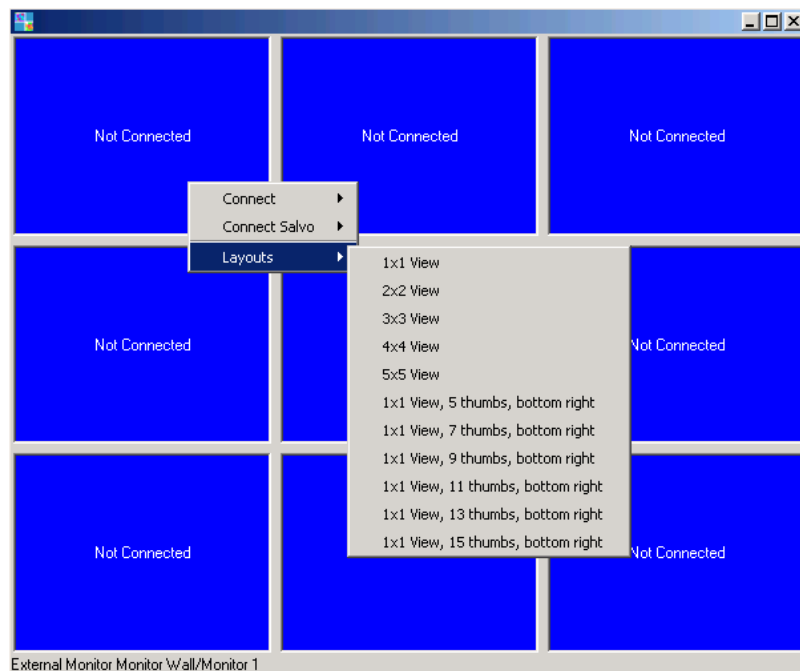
Not Connected

Not Connected

Not Connected

Connect
Connect Salvo
Layouts

1x1 View
2x2 View
3x3 View
4x4 View
5x5 View
1x1 View, 5 thumbs, bottom right
1x1 View, 7 thumbs, bottom right
1x1 View, 9 thumbs, bottom right
1x1 View, 11 thumbs, bottom right
1x1 View, 13 thumbs, bottom right
1x1 View, 15 thumbs, bottom right

Not Connected

Not Connected

Not Connected

Not Connected

External Monitor Monitor Wall/Monitor 1